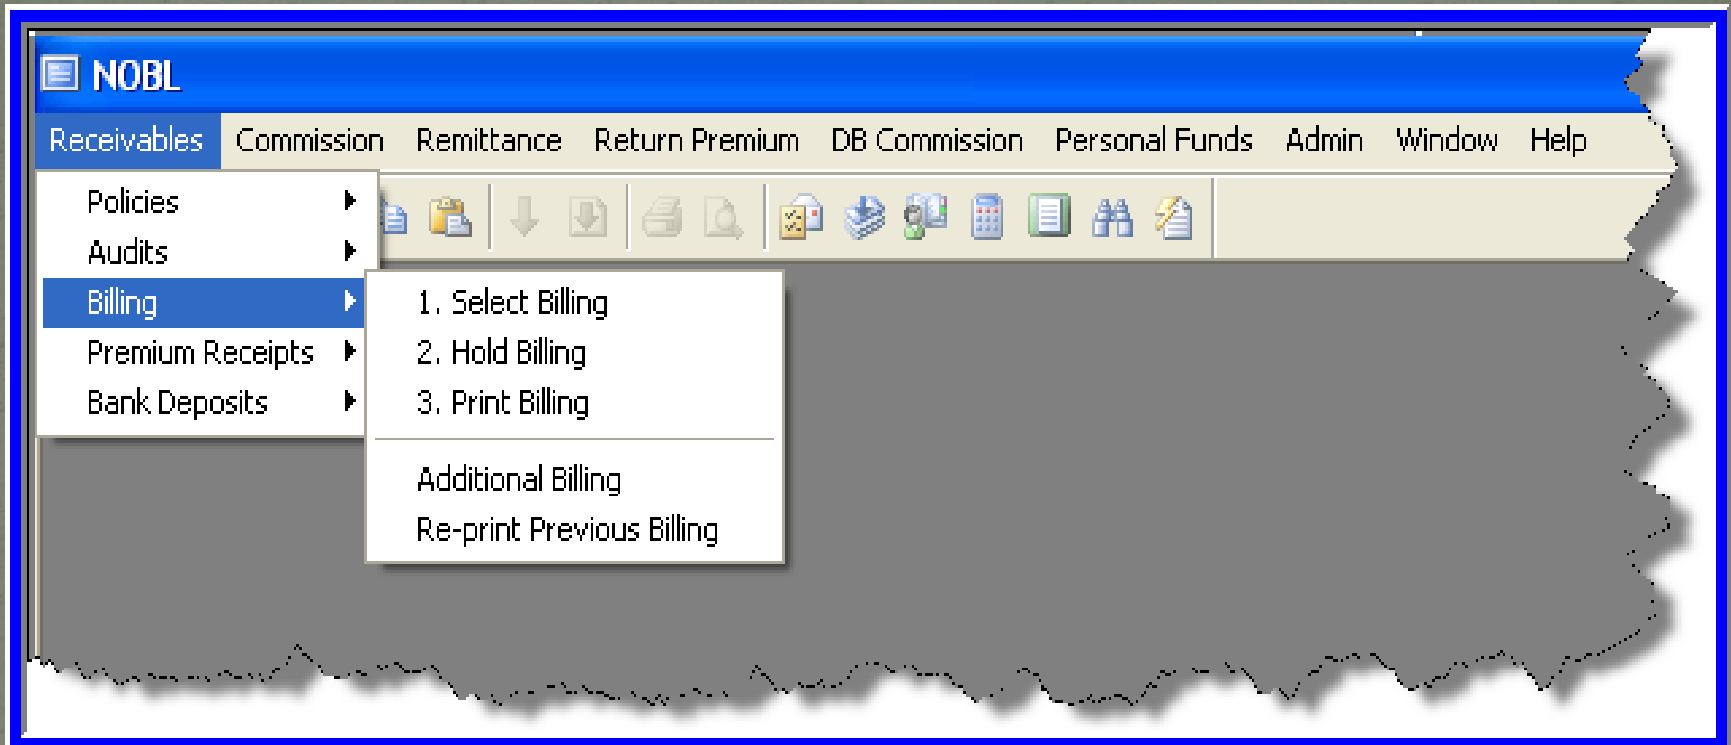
NOBL

Receivables Commission Remittance Return Premium DB Commission Personal Funds Admin Window Help

Policies
Audits
Billing
Premium Receipts
Bank Deposits

1. Select Billing
2. Hold Billing
3. Print Billing

Additional Billing
Re-print Previous Billing